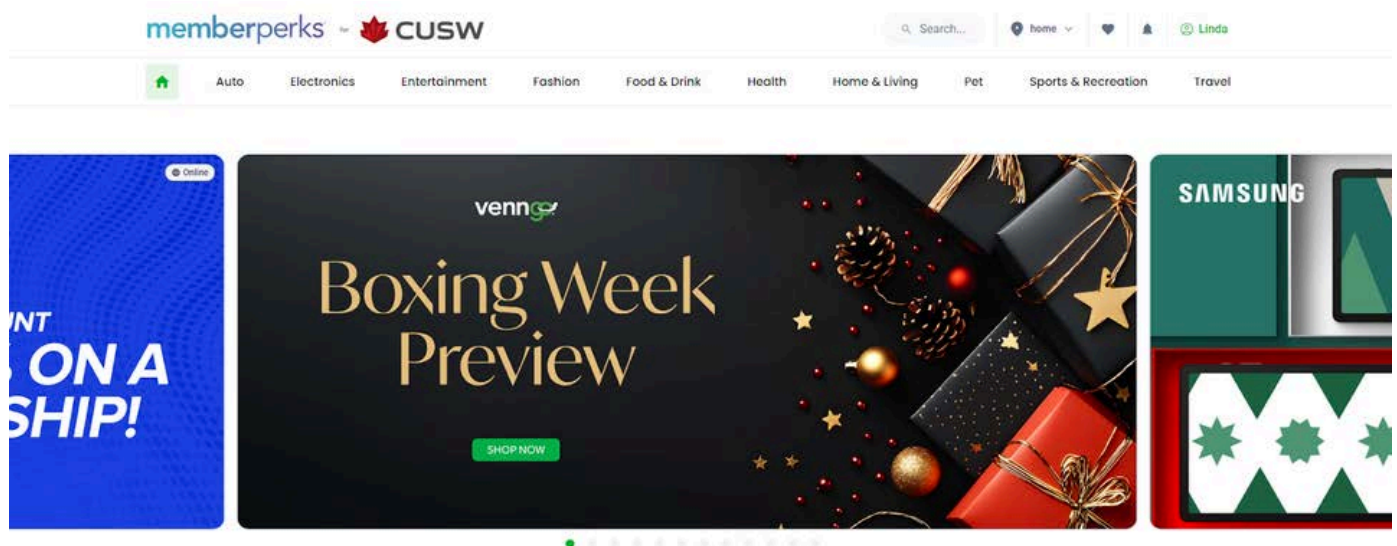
memberperks - CUSW

Search...

home

Linda

Auto Electronics Entertainment Fashion Food & Drink Health Home & Living Pet Sports & Recreation Travel

Online

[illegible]NT
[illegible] ON A
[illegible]SHIP!

venngo

Boxing Week Preview

SHOP NOW

SAMSUNG